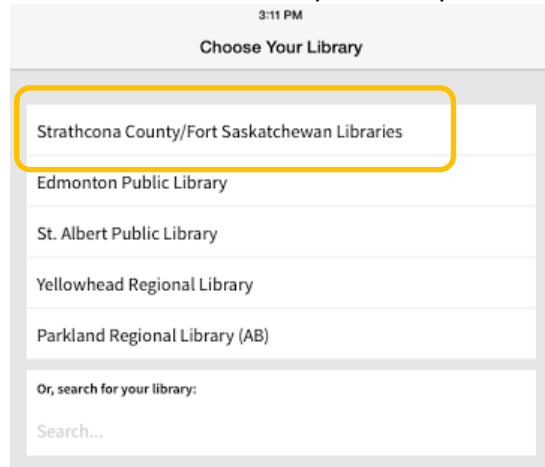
3:11 PM

Choose Your Library

Strathcona County/Fort Saskatchewan Libraries

Edmonton Public Library

St. Albert Public Library

Yellowhead Regional Library

Parkland Regional Library (AB)

Or, search for your library:

Search...